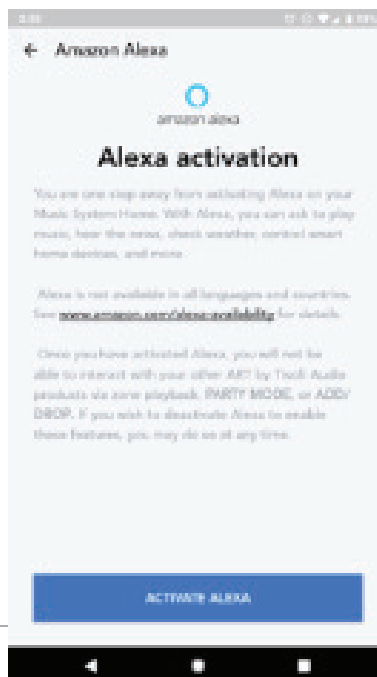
Amazon Alexa

amazon alexa

Alexa activation

You are one step away from activating Alexa on your Music System Home. With Alexa, you can ask to play music, hear the news, check weather, control smart home devices, and more.

Alexa is not available in all languages and countries. See www.amazon.com/alexa-availability for details.

Once you have activated Alexa, you will not be able to interact with your other ART by Tivoli Audio products via zone playback, PARTY MODE, or ADD/DROP. If you wish to deactivate Alexa to enable these features, you may do so at any time.

ACTIVATE ALEXA